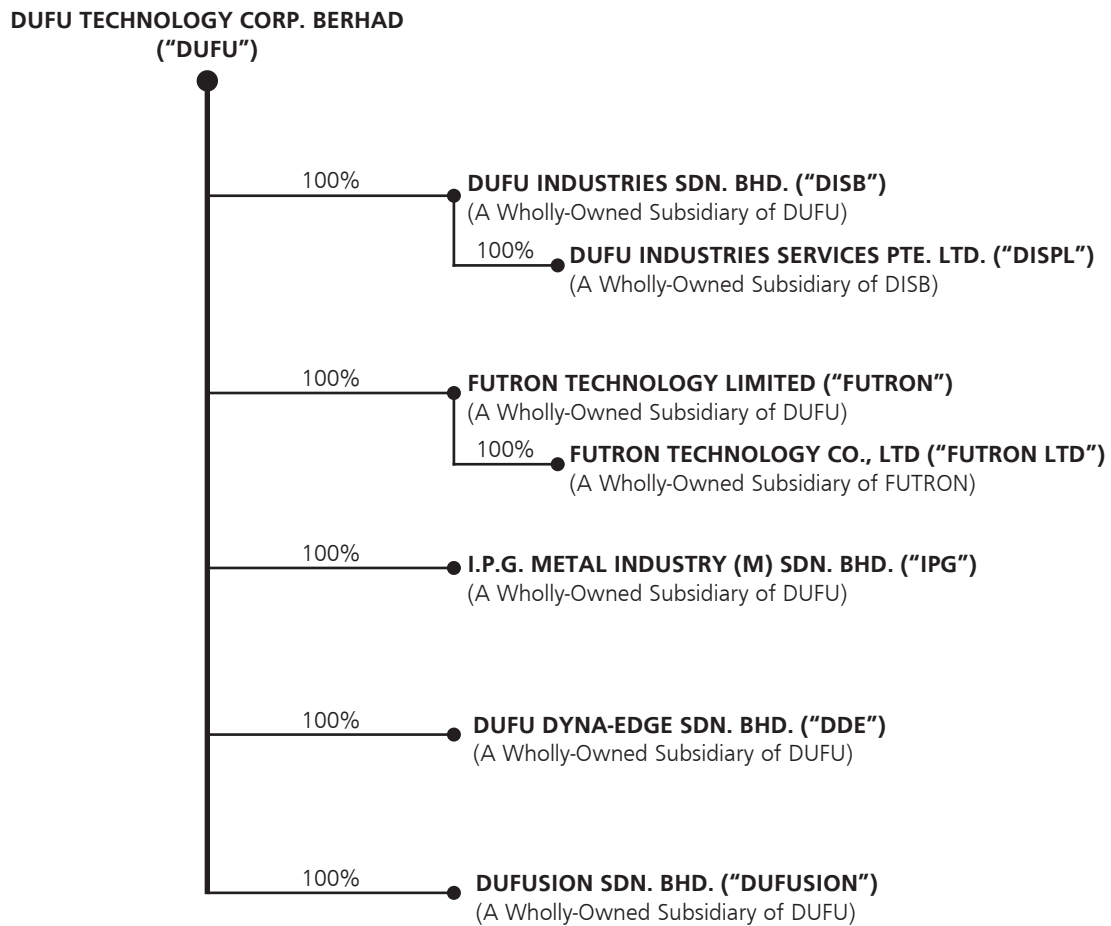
DUFU TECHNOLOGY CORP. BERHAD
("DUFU")

100%
DUFU INDUSTRIES SDN. BHD. ("DISB")
(A Wholly-Owned Subsidiary of DUFU)

100%
DUFU INDUSTRIES SERVICES PTE. LTD. ("DISPL")
(A Wholly-Owned Subsidiary of DISB)

100%
FUTRON TECHNOLOGY LIMITED ("FUTRON")
(A Wholly-Owned Subsidiary of DUFU)

100%
FUTRON TECHNOLOGY CO., LTD ("FUTRON LTD")
(A Wholly-Owned Subsidiary of FUTRON)

100%
I.P.G. METAL INDUSTRY (M) SDN. BHD. ("IPG")
(A Wholly-Owned Subsidiary of DUFU)

100%
DUFU DYNA-EDGE SDN. BHD. ("DDE")
(A Wholly-Owned Subsidiary of DUFU)

100%
DUFUSION SDN. BHD. ("DUFUSION")
(A Wholly-Owned Subsidiary of DUFU)